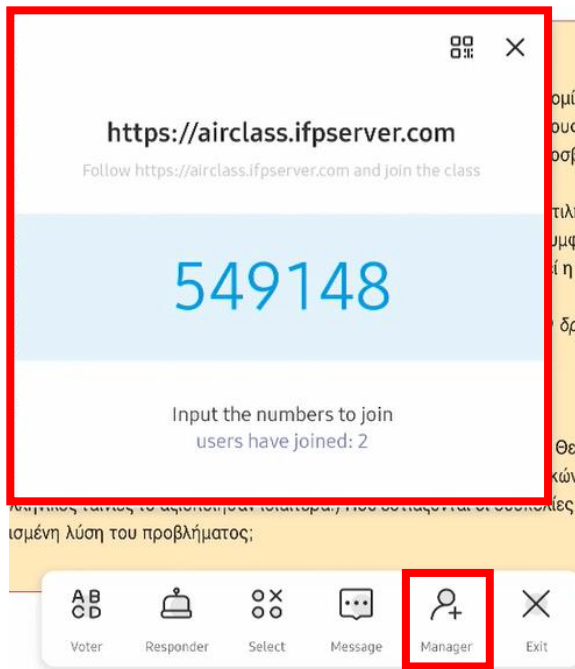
https://airclass.ifpserver.com

Follow https://airclass.ifpserver.com and join the class

549148

Input the numbers to join

users have joined: 2

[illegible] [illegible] ισμένη λύση του προβλήματος;

Voter
Responder
Select
Message
Manager
Exit